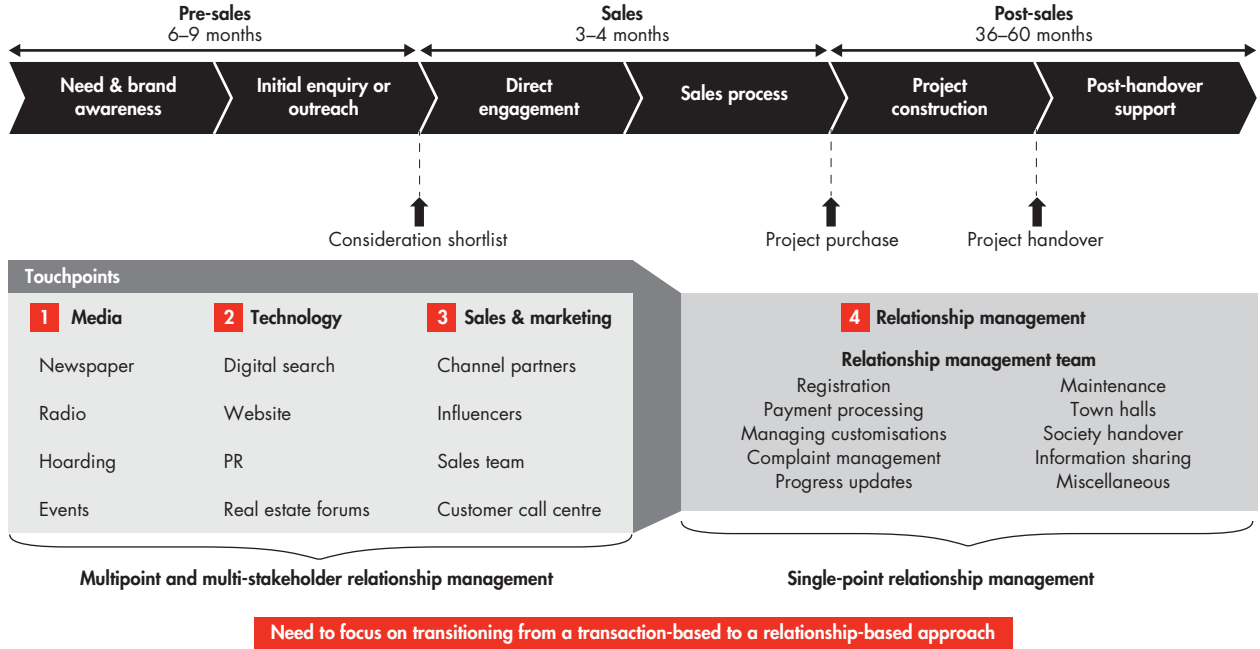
Pre-sales
6–9 months

Sales
3–4 months

Post-sales
36–60 months

Need & brand awareness

Initial enquiry or outreach

Direct engagement

Sales process

Project construction

Post-handover support

Consideration shortlist

Project purchase

Project handover

Touchpoints

1 Media

Newspaper

Radio

Hoarding

Events

2 Technology

Digital search

Website

PR

Real estate forums

3 Sales & marketing

Channel partners

Influencers

Sales team

Customer call centre

4 Relationship management

Relationship management team

Registration
Payment processing
Managing customisations
Complaint management
Progress updates

Maintenance
Town halls
Society handover
Information sharing
Miscellaneous

Multipoint and multi-stakeholder relationship management

Single-point relationship management

Need to focus on transitioning from a transaction-based to a relationship-based approach